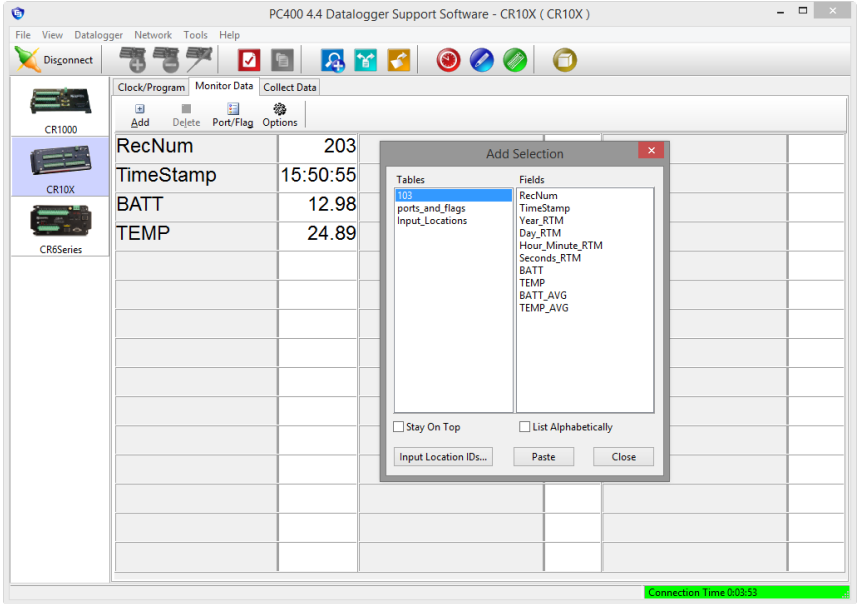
PC400 4.4 Datalogger Support Software - CR10X ( CR10X )

File View Datalogger Network Tools Help

Disconnect

CR1000

CR10X

CR6Series

Clock/Program Monitor Data Collect Data

Add Delete Port/Flag Options

| RecNum | 203 |
|---|---|
| TimeStamp | 15:50:55 |
| BATT | 12.98 |
| TEMP | 24.89 |

Add Selection

Tables
103
ports_and_flags
Input_Locations

Fields
RecNum
TimeStamp
Year_RTM
Day_RTM
Hour_Minute_RTM
Seconds_RTM
BATT
TEMP
BATT_AVG
TEMP_AVG

Stay On Top

List Alphabetically

Input Location IDs...

Paste

Close

Connection Time 0:03:53